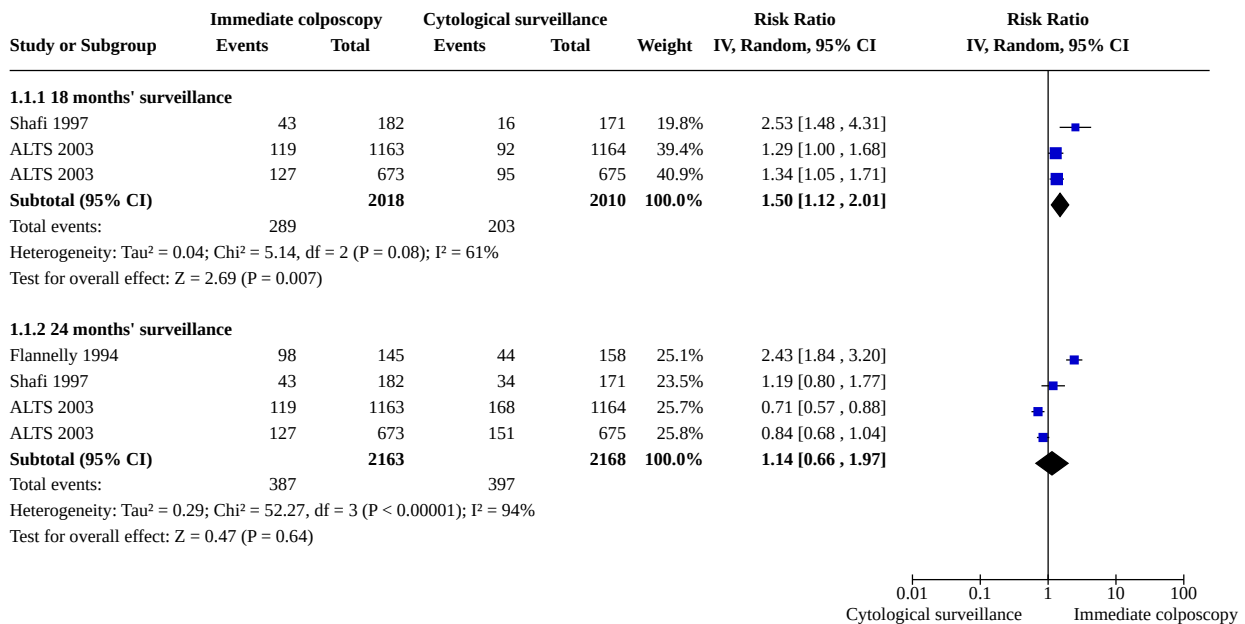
| Study or Subgroup | Immediate colposcopy Events | Immediate colposcopy Total | Cytological surveillance Events | Cytological surveillance Total | Weight | Risk Ratio IV, Random, 95% CI |
|---|---|---|---|---|---|---|
| **1.1.1 18 months' surveillance** | | | | | | |
| Shafi 1997 | 43 | 182 | 16 | 171 | 19.8% | 2.53 [1.48 , 4.31] |
| ALTS 2003 | 119 | 1163 | 92 | 1164 | 39.4% | 1.29 [1.00 , 1.68] |
| ALTS 2003 | 127 | 673 | 95 | 675 | 40.9% | 1.34 [1.05 , 1.71] |
| **Subtotal (95% CI)** | | **2018** | | **2010** | **100.0%** | **1.50 [1.12 , 2.01]** |
| Total events: | 289 | | 203 | | | |
| Heterogeneity: Tau² = 0.04; Chi² = 5.14, df = 2 (P = 0.08); I² = 61% | | | | | | |
| Test for overall effect: Z = 2.69 (P = 0.007) | | | | | | |
| **1.1.2 24 months' surveillance** | | | | | | |
| Flannelly 1994 | 98 | 145 | 44 | 158 | 25.1% | 2.43 [1.84 , 3.20] |
| Shafi 1997 | 43 | 182 | 34 | 171 | 23.5% | 1.19 [0.80 , 1.77] |
| ALTS 2003 | 119 | 1163 | 168 | 1164 | 25.7% | 0.71 [0.57 , 0.88] |
| ALTS 2003 | 127 | 673 | 151 | 675 | 25.8% | 0.84 [0.68 , 1.04] |
| **Subtotal (95% CI)** | | **2163** | | **2168** | **100.0%** | **1.14 [0.66 , 1.97]** |
| Total events: | 387 | | 397 | | | |
| Heterogeneity: Tau² = 0.29; Chi² = 52.27, df = 3 (P < 0.00001); I² = 94% | | | | | | |
| Test for overall effect: Z = 0.47 (P = 0.64) | | | | | | |

Risk Ratio
IV, Random, 95% CI

0.01 0.1 1 10 100
Cytological surveillance Immediate colposcopy